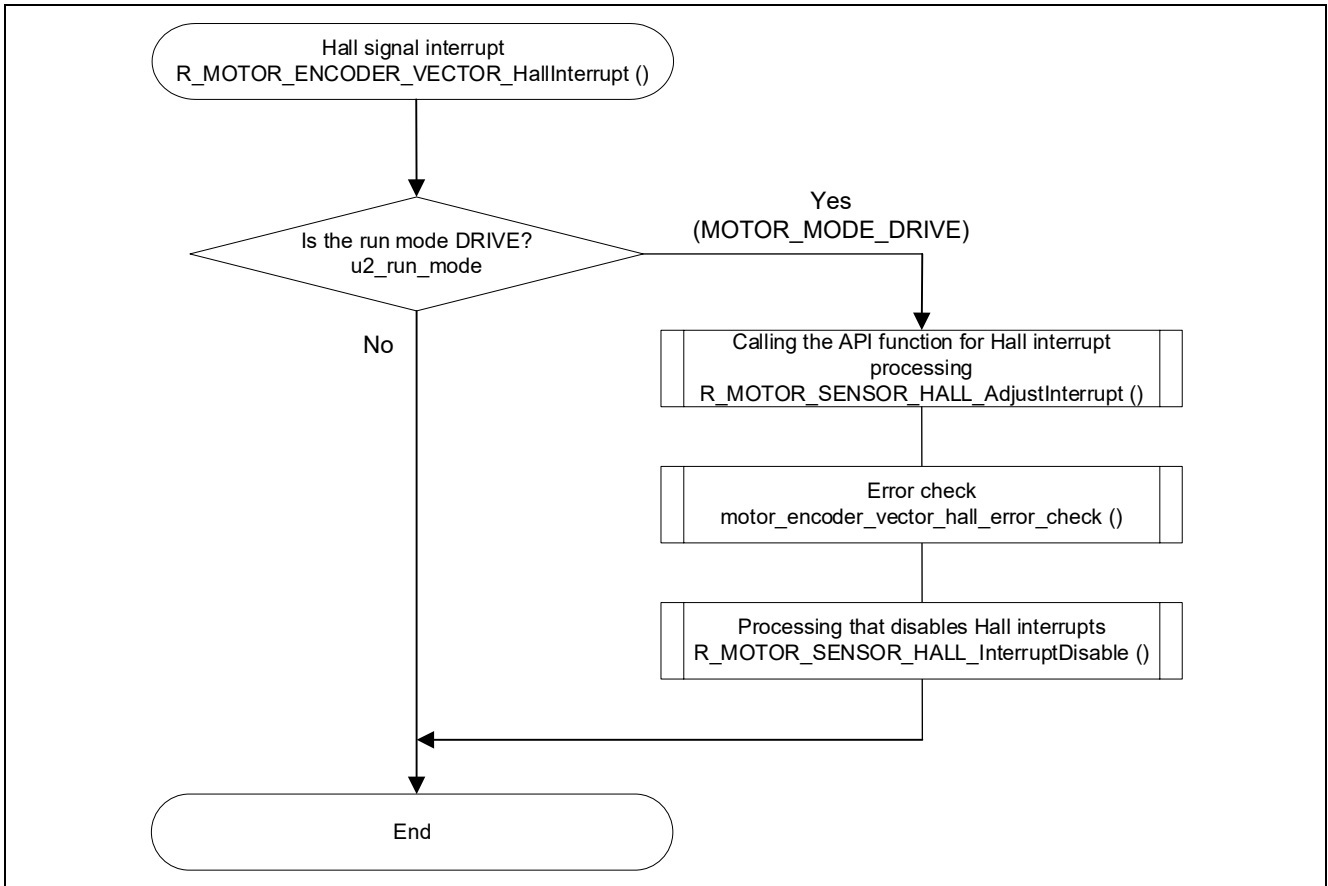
Hall signal interrupt
R_MOTOR_ENCODER_VECTOR_HallInterrupt ()

Is the run mode DRIVE?
u2_run_mode

Yes
(MOTOR_MODE_DRIVE)

No

Calling the API function for Hall interrupt processing
R_MOTOR_SENSOR_HALL_AdjustInterrupt ()

Error check
motor_encoder_vector_hall_error_check ()

Processing that disables Hall interrupts
R_MOTOR_SENSOR_HALL_InterruptDisable ()

End